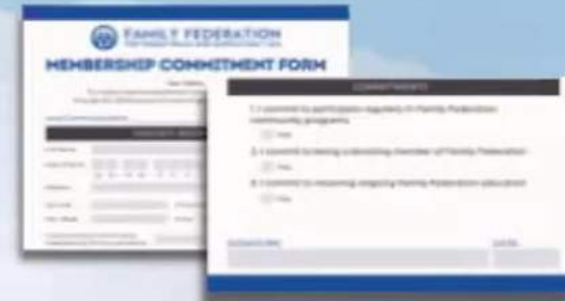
FAMILY FEDERATION
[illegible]

MEMBERSHIP COMMITMENT FORM

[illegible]

COMMITMENTS

1. I commit to participate regularly in Family Federation community programs.
☐ Yes

2. I commit to being a tithing member of Family Federation.
☐ Yes

3. I commit to receiving ongoing Family Federation education.
☐ Yes

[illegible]
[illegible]